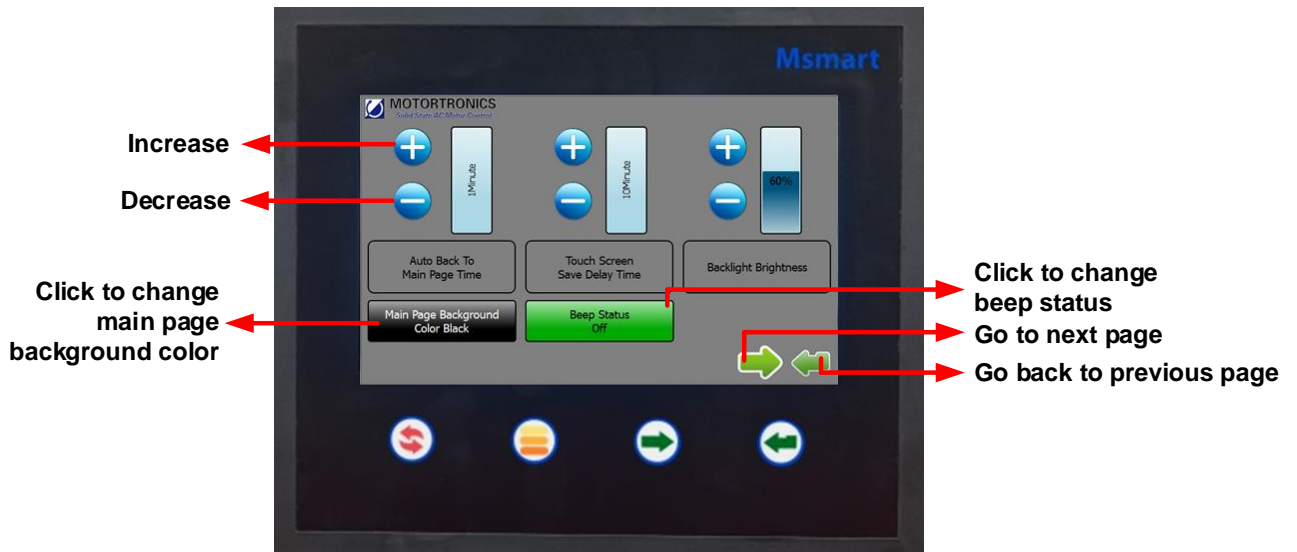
Msmart

MOTORTRONICS
Solid State AC Motor Control

Increase

Decrease

1Minute

10Minute

60%

Auto Back To
Main Page Time

Touch Screen
Save Delay Time

Backlight Brightness

Click to change main page background color

Main Page Background
Color Black

Beep Status
Off

Click to change beep status

Go to next page

Go back to previous page